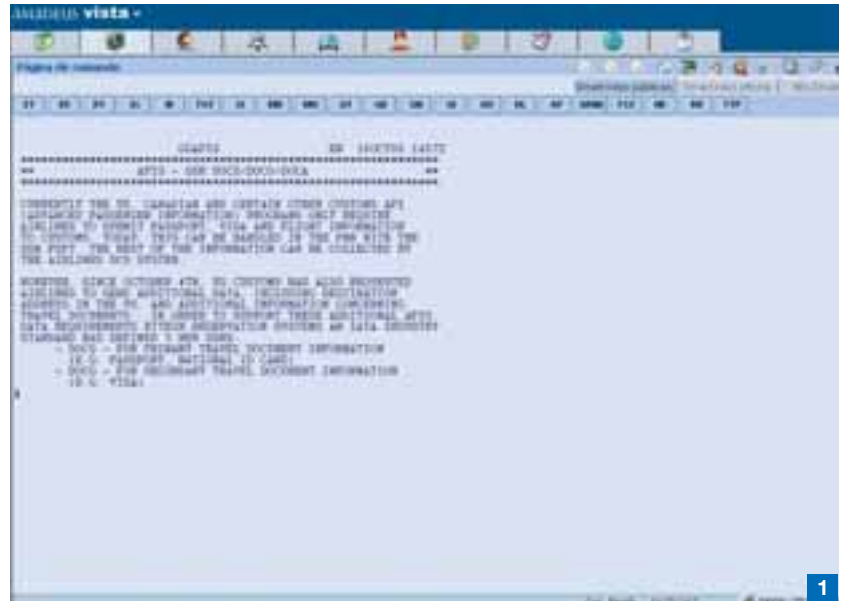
amadeus vista

Página de comando

GGAPIS    EN 10OCT05 1457Z

**         APIS - SSR DOCS/DOCO/DOCA         **

CURRENTLY THE US, CANADIAN AND CERTAIN OTHER CUSTOMS API (ADVANCED PASSENGER INFORMATION) PROGRAMS ONLY REQUIRE AIRLINES TO SUBMIT PASSPORT, VISA AND FLIGHT INFORMATION TO CUSTOMS. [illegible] CAN BE HANDLED IN THE PNR WITH THE SSR FOID. THE REST OF THE INFORMATION CAN BE COLLECTED BY THE AIRLINES DCS SYSTEM.

HOWEVER, SINCE OCTOBER 4TH, US CUSTOMS HAS ALSO REQUESTED AIRLINES TO SEND ADDITIONAL DATA, INCLUDING DESTINATION ADDRESS IN THE US, AND ADDITIONAL INFORMATION CONCERNING TRAVEL DOCUMENTS. IN ORDER TO SUPPORT THESE ADDITIONAL APIS DATA REQUIREMENTS EITHER RESERVATION SYSTEMS AN DATA INDUSTRY STANDARD HAS DEFINED 3 NEW SSRS:
- DOCS - FOR PRIMARY TRAVEL DOCUMENT INFORMATION (E.G. PASSPORT, NATIONAL ID CARD)
- DOCO - FOR SECONDARY TRAVEL DOCUMENT INFORMATION (E.G. VISA)

1